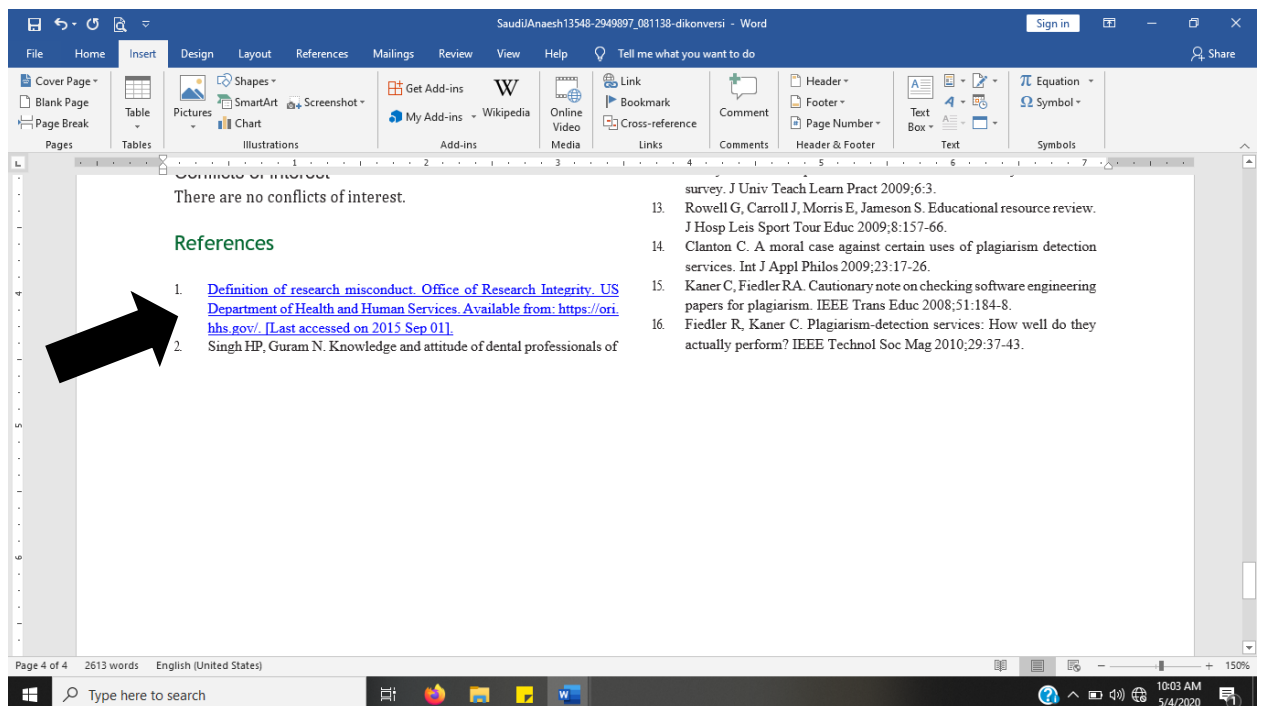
SaudiJAnaesh13548-2949897_081138-dikonversi - Word

Sign in

File Home Insert Design Layout References Mailings Review View Help Tell me what you want to do Share

Cover Page
Blank Page
Page Break
Pages

Table
Tables

Pictures
Shapes
SmartArt
Chart
Screenshot
Illustrations

Get Add-ins
My Add-ins
Wikipedia
Add-ins

Online Video
Media

Link
Bookmark
Cross-reference
Links

Comment
Comments

Header
Footer
Page Number
Header & Footer

Text Box
Text

Equation
Symbol
Symbols

There are no conflicts of interest.

References

1. Definition of research misconduct. Office of Research Integrity. US Department of Health and Human Services. Available from: https://ori.hhs.gov/. [Last accessed on 2015 Sep 01].
2. Singh HP, Guram N. Knowledge and attitude of dental professionals of

survey. J Univ Teach Learn Pract 2009;6:3.
13. Rowell G, Carroll J, Morris E, Jameson S. Educational resource review. J Hosp Leis Sport Tour Educ 2009;8:157-66.
14. Clanton C. A moral case against certain uses of plagiarism detection services. Int J Appl Philos 2009;23:17-26.
15. Kaner C, Fiedler RA. Cautionary note on checking software engineering papers for plagiarism. IEEE Trans Educ 2008;51:184-8.
16. Fiedler R, Kaner C. Plagiarism-detection services: How well do they actually perform? IEEE Technol Soc Mag 2010;29:37-43.

Page 4 of 4 2613 words English (United States) 150%

Type here to search

10:03 AM
5/4/2020